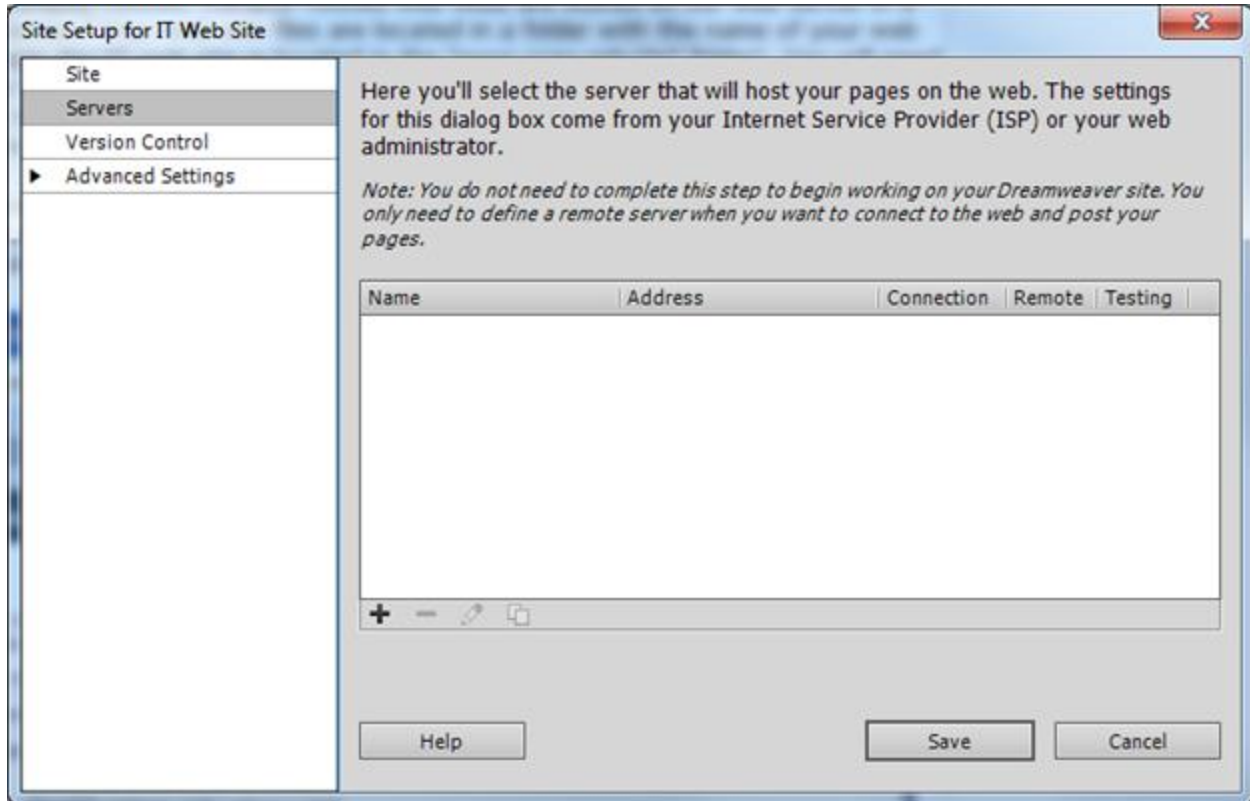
Site Setup for IT Web Site

Site
Servers
Version Control
Advanced Settings

Here you'll select the server that will host your pages on the web. The settings for this dialog box come from your Internet Service Provider (ISP) or your web administrator.

Note: You do not need to complete this step to begin working on your Dreamweaver site. You only need to define a remote server when you want to connect to the web and post your pages.

| Name | Address | Connection | Remote | Testing |
|---|---|---|---|---|

Help

Save

Cancel